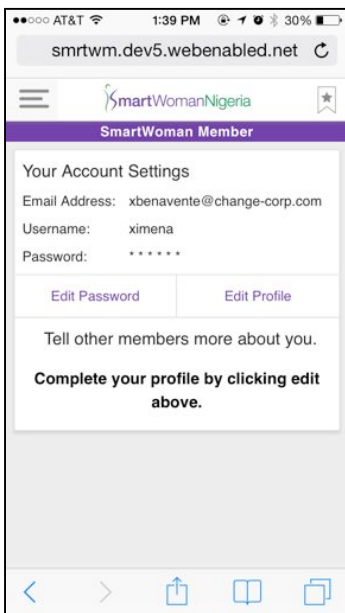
●●○○○ AT&T 1:39 PM 30%

smrtwm.dev5.webenabled.net

SmartWomanNigeria

SmartWoman Member

Your Account Settings

Email Address: xbenavente@change-corp.com

Username: ximena

Password: ******

Edit Password

Edit Profile

Tell other members more about you.

Complete your profile by clicking edit above.